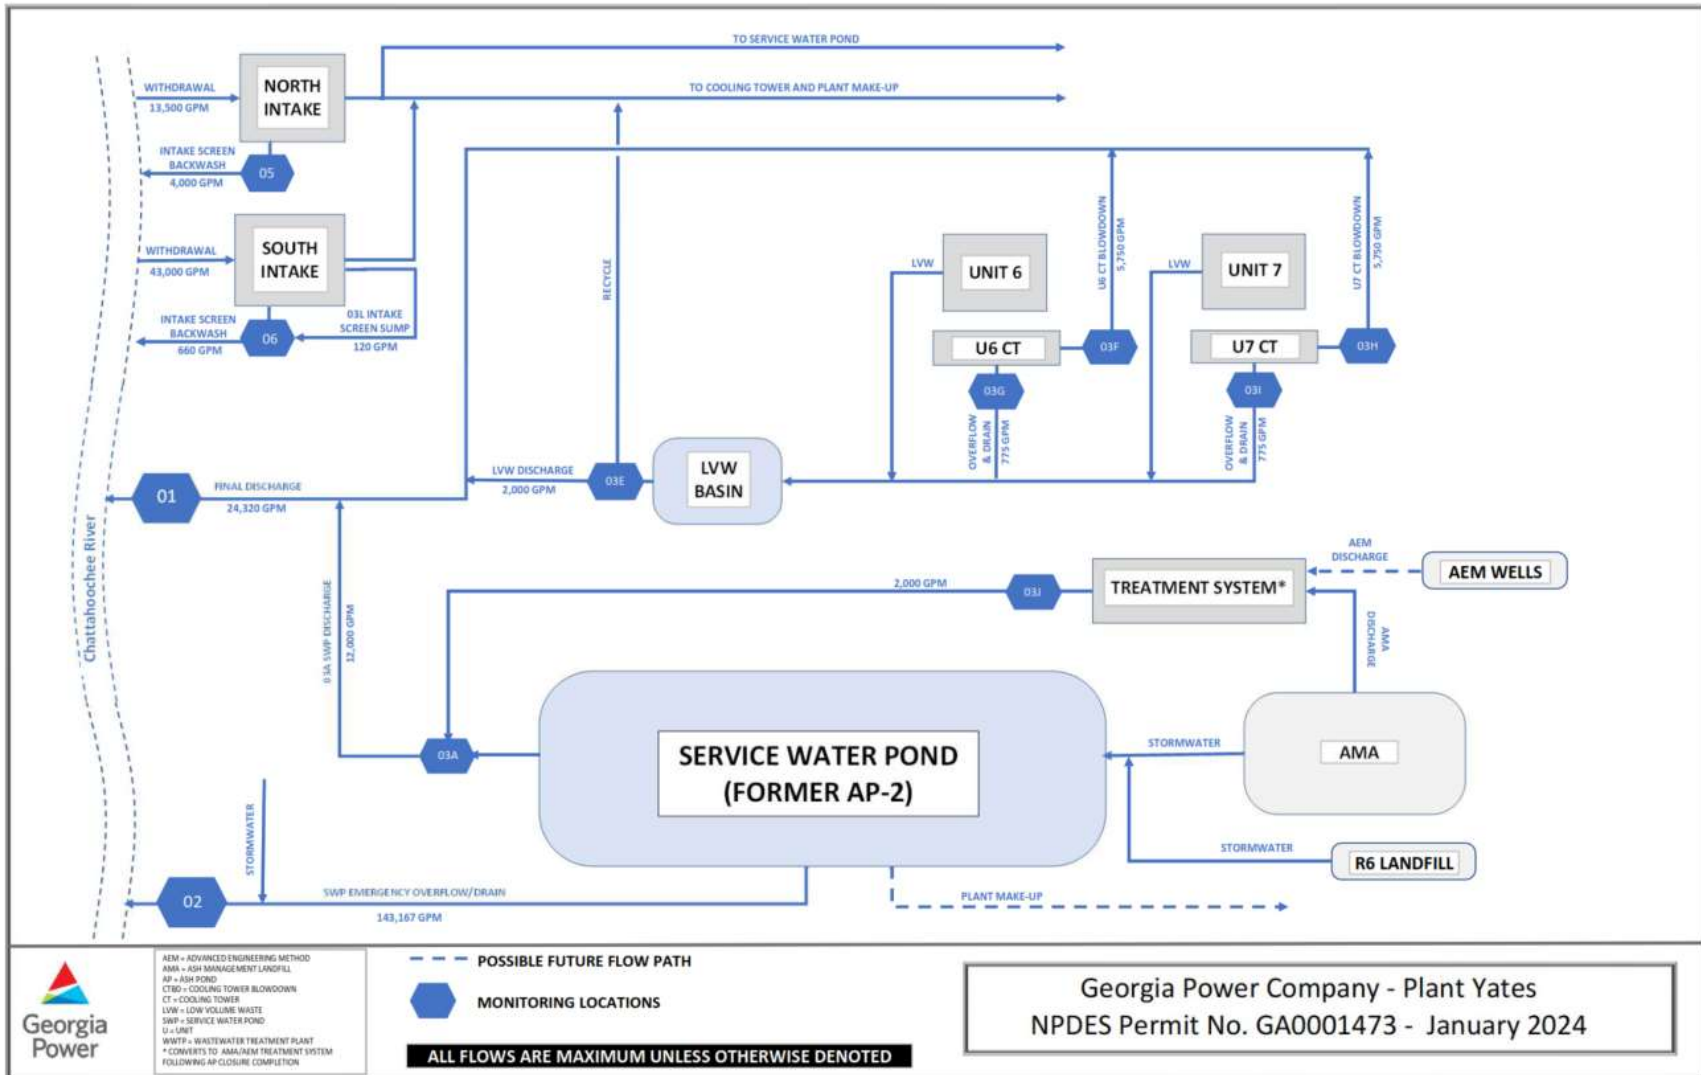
TO SERVICE WATER POND

TO COOLING TOWER AND PLANT MAKE-UP

WITHDRAWAL
13,500 GPM

NORTH INTAKE

INTAKE SCREEN BACKWASH
4,000 GPM

05

WITHDRAWAL
43,000 GPM

SOUTH INTAKE

INTAKE SCREEN BACKWASH
660 GPM

06

03L INTAKE SCREEN SUMP
120 GPM

RECYCLE

U6 CT BLOWDOWN
5,750 GPM

U7 CT BLOWDOWN
5,750 GPM

LVW

UNIT 6

LVW

UNIT 7

U6 CT

03F

U7 CT

03H

03G

03I

OVERFLOW & DRAIN
775 GPM

OVERFLOW & DRAIN
775 GPM

01

FINAL DISCHARGE
24,320 GPM

LVW DISCHARGE
2,000 GPM

03E

LVW BASIN

Chattahoochee River

AEM DISCHARGE

AEM WELLS

2,000 GPM

03J

TREATMENT SYSTEM*

AMA DISCHARGE

03A SWP DISCHARGE
12,000 GPM

03A

SERVICE WATER POND
(FORMER AP-2)

STORMWATER

AMA

STORMWATER

STORMWATER

R6 LANDFILL

02

SWP EMERGENCY OVERFLOW/DRAIN
143,167 GPM

PLANT MAKE-UP

Georgia Power

AEM = ADVANCED ENGINEERING METHOD
AMA = ASH MANAGEMENT LANDFILL
AP = ASH POND
CTBD = COOLING TOWER BLOWDOWN
CT = COOLING TOWER
LVW = LOW VOLUME WASTE
SWP = SERVICE WATER POND
U = UNIT
WWTP = WASTEWATER TREATMENT PLANT
* CONVERTS TO AMA/AEM TREATMENT SYSTEM FOLLOWING AP CLOSURE COMPLETION

POSSIBLE FUTURE FLOW PATH

MONITORING LOCATIONS

ALL FLOWS ARE MAXIMUM UNLESS OTHERWISE DENOTED

Georgia Power Company - Plant Yates
NPDES Permit No. GA0001473 - January 2024